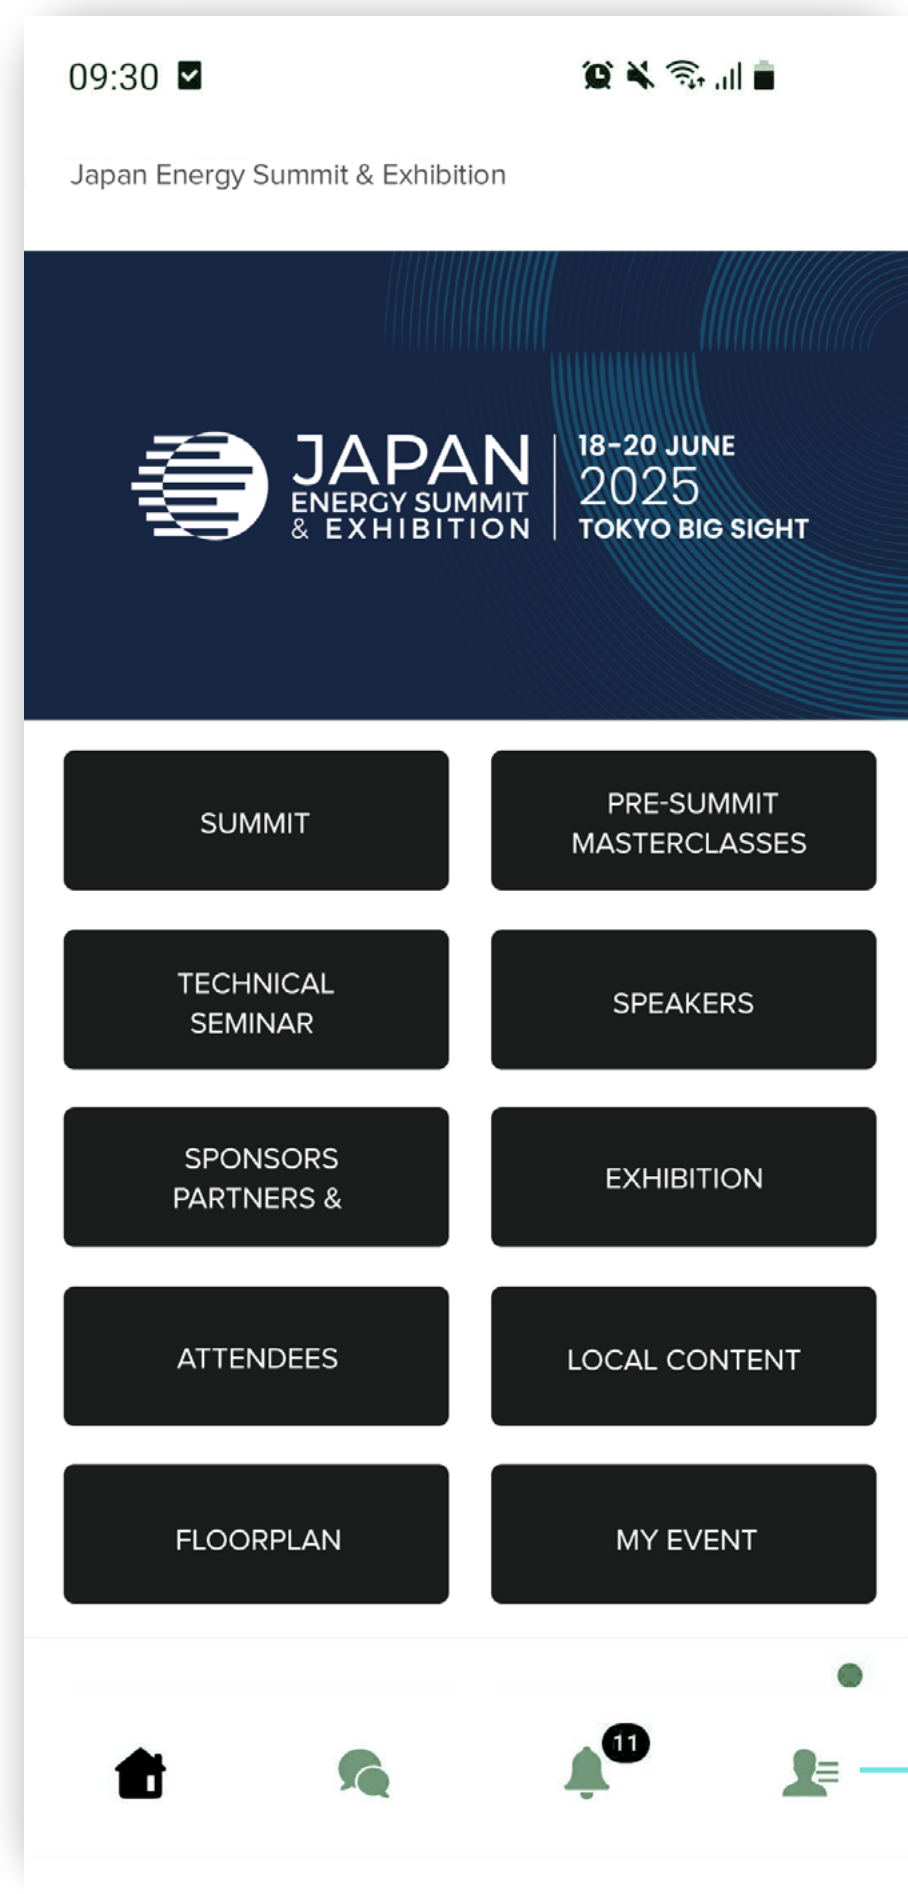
09:30

Japan Energy Summit & Exhibition

JAPAN ENERGY SUMMIT & EXHIBITION

18-20 JUNE 2025 TOKYO BIG SIGHT

SUMMIT

PRE-SUMMIT MASTERCLASSES

TECHNICAL SEMINAR

SPEAKERS

SPONSORS PARTNERS &

EXHIBITION

ATTENDEES

LOCAL CONTENT

FLOORPLAN

MY EVENT

11